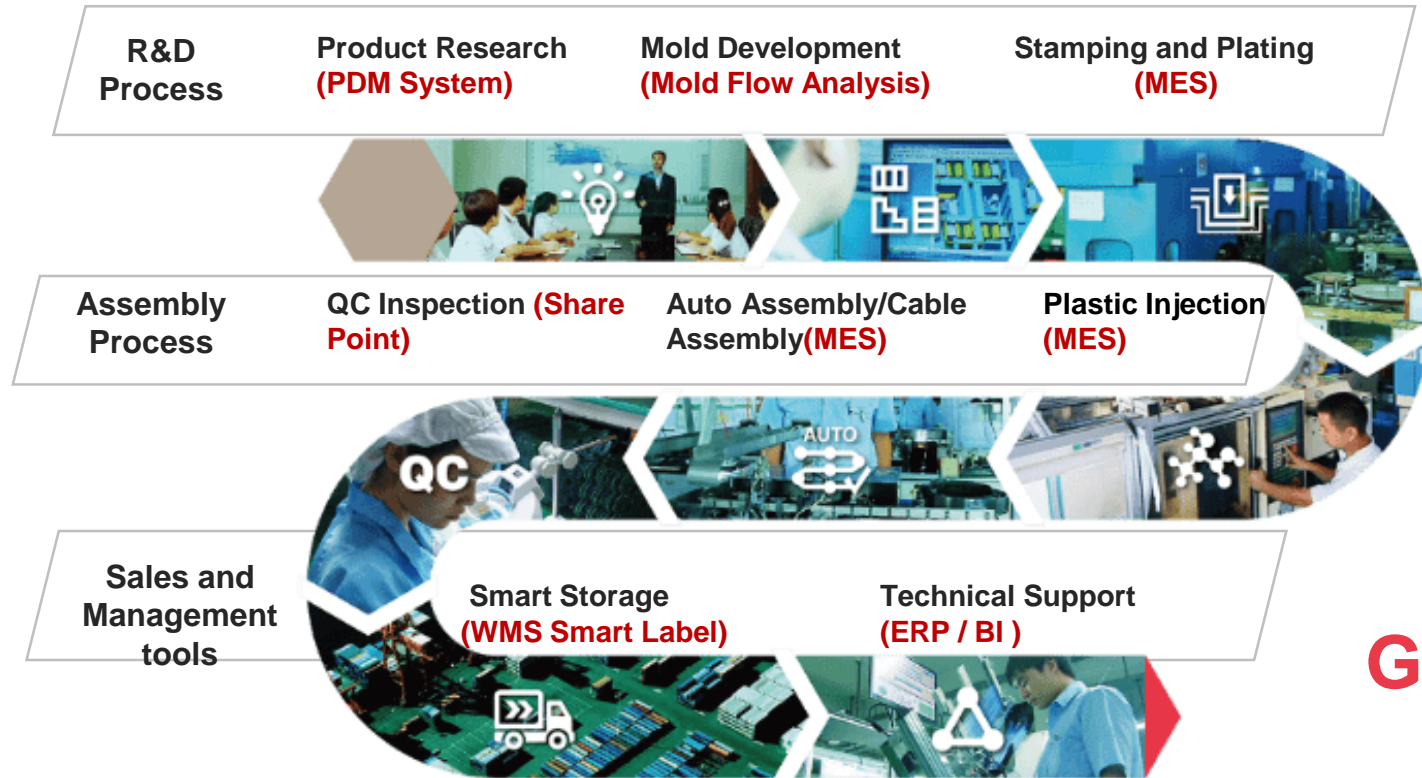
R&D Process

Product Research (PDM System)

Mold Development (Mold Flow Analysis)

Stamping and Plating (MES)

Assembly Process

QC Inspection (Share Point)

Auto Assembly/Cable Assembly(MES)

Plastic Injection (MES)

AUTO

QC

Sales and Management tools

Smart Storage (WMS Smart Label)

Technical Support (ERP / BI )

G